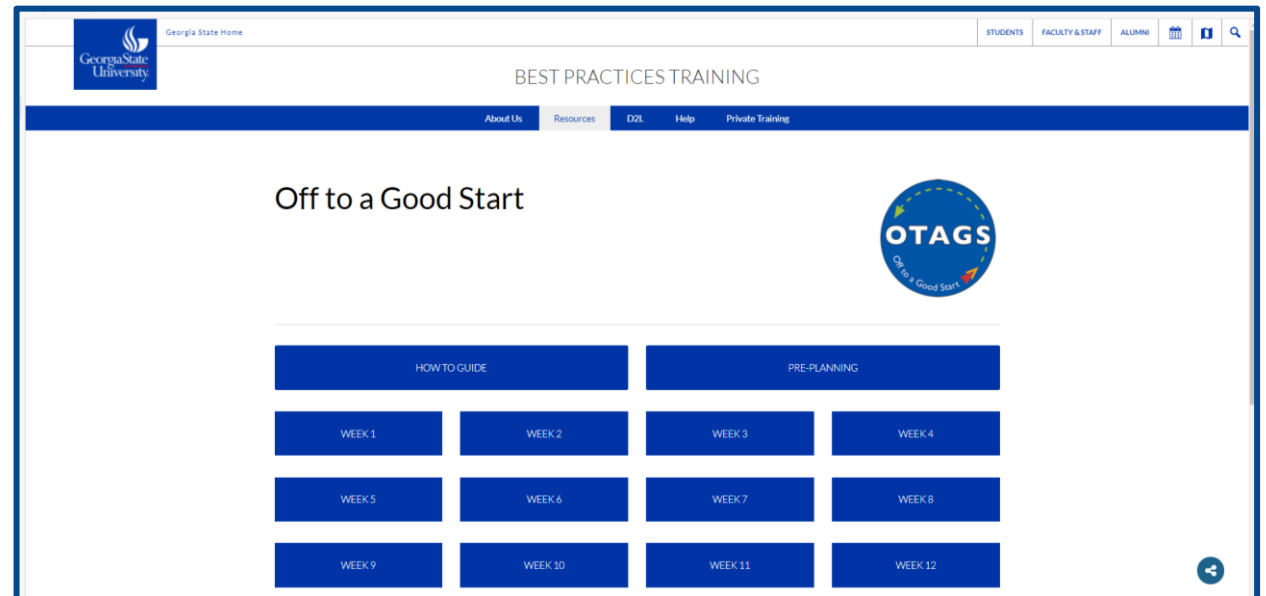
GeorgiaState University

Georgia State Home

STUDENTS FACULTY & STAFF ALUMNI

BEST PRACTICES TRAINING

About Us Resources D2L Help Private Training

Off to a Good Start

OTAGS
Off to a Good Start

HOW TO GUIDE

PRE-PLANNING

WEEK 1

WEEK 2

WEEK 3

WEEK 4

WEEK 5

WEEK 6

WEEK 7

WEEK 8

WEEK 9

WEEK 10

WEEK 11

WEEK 12